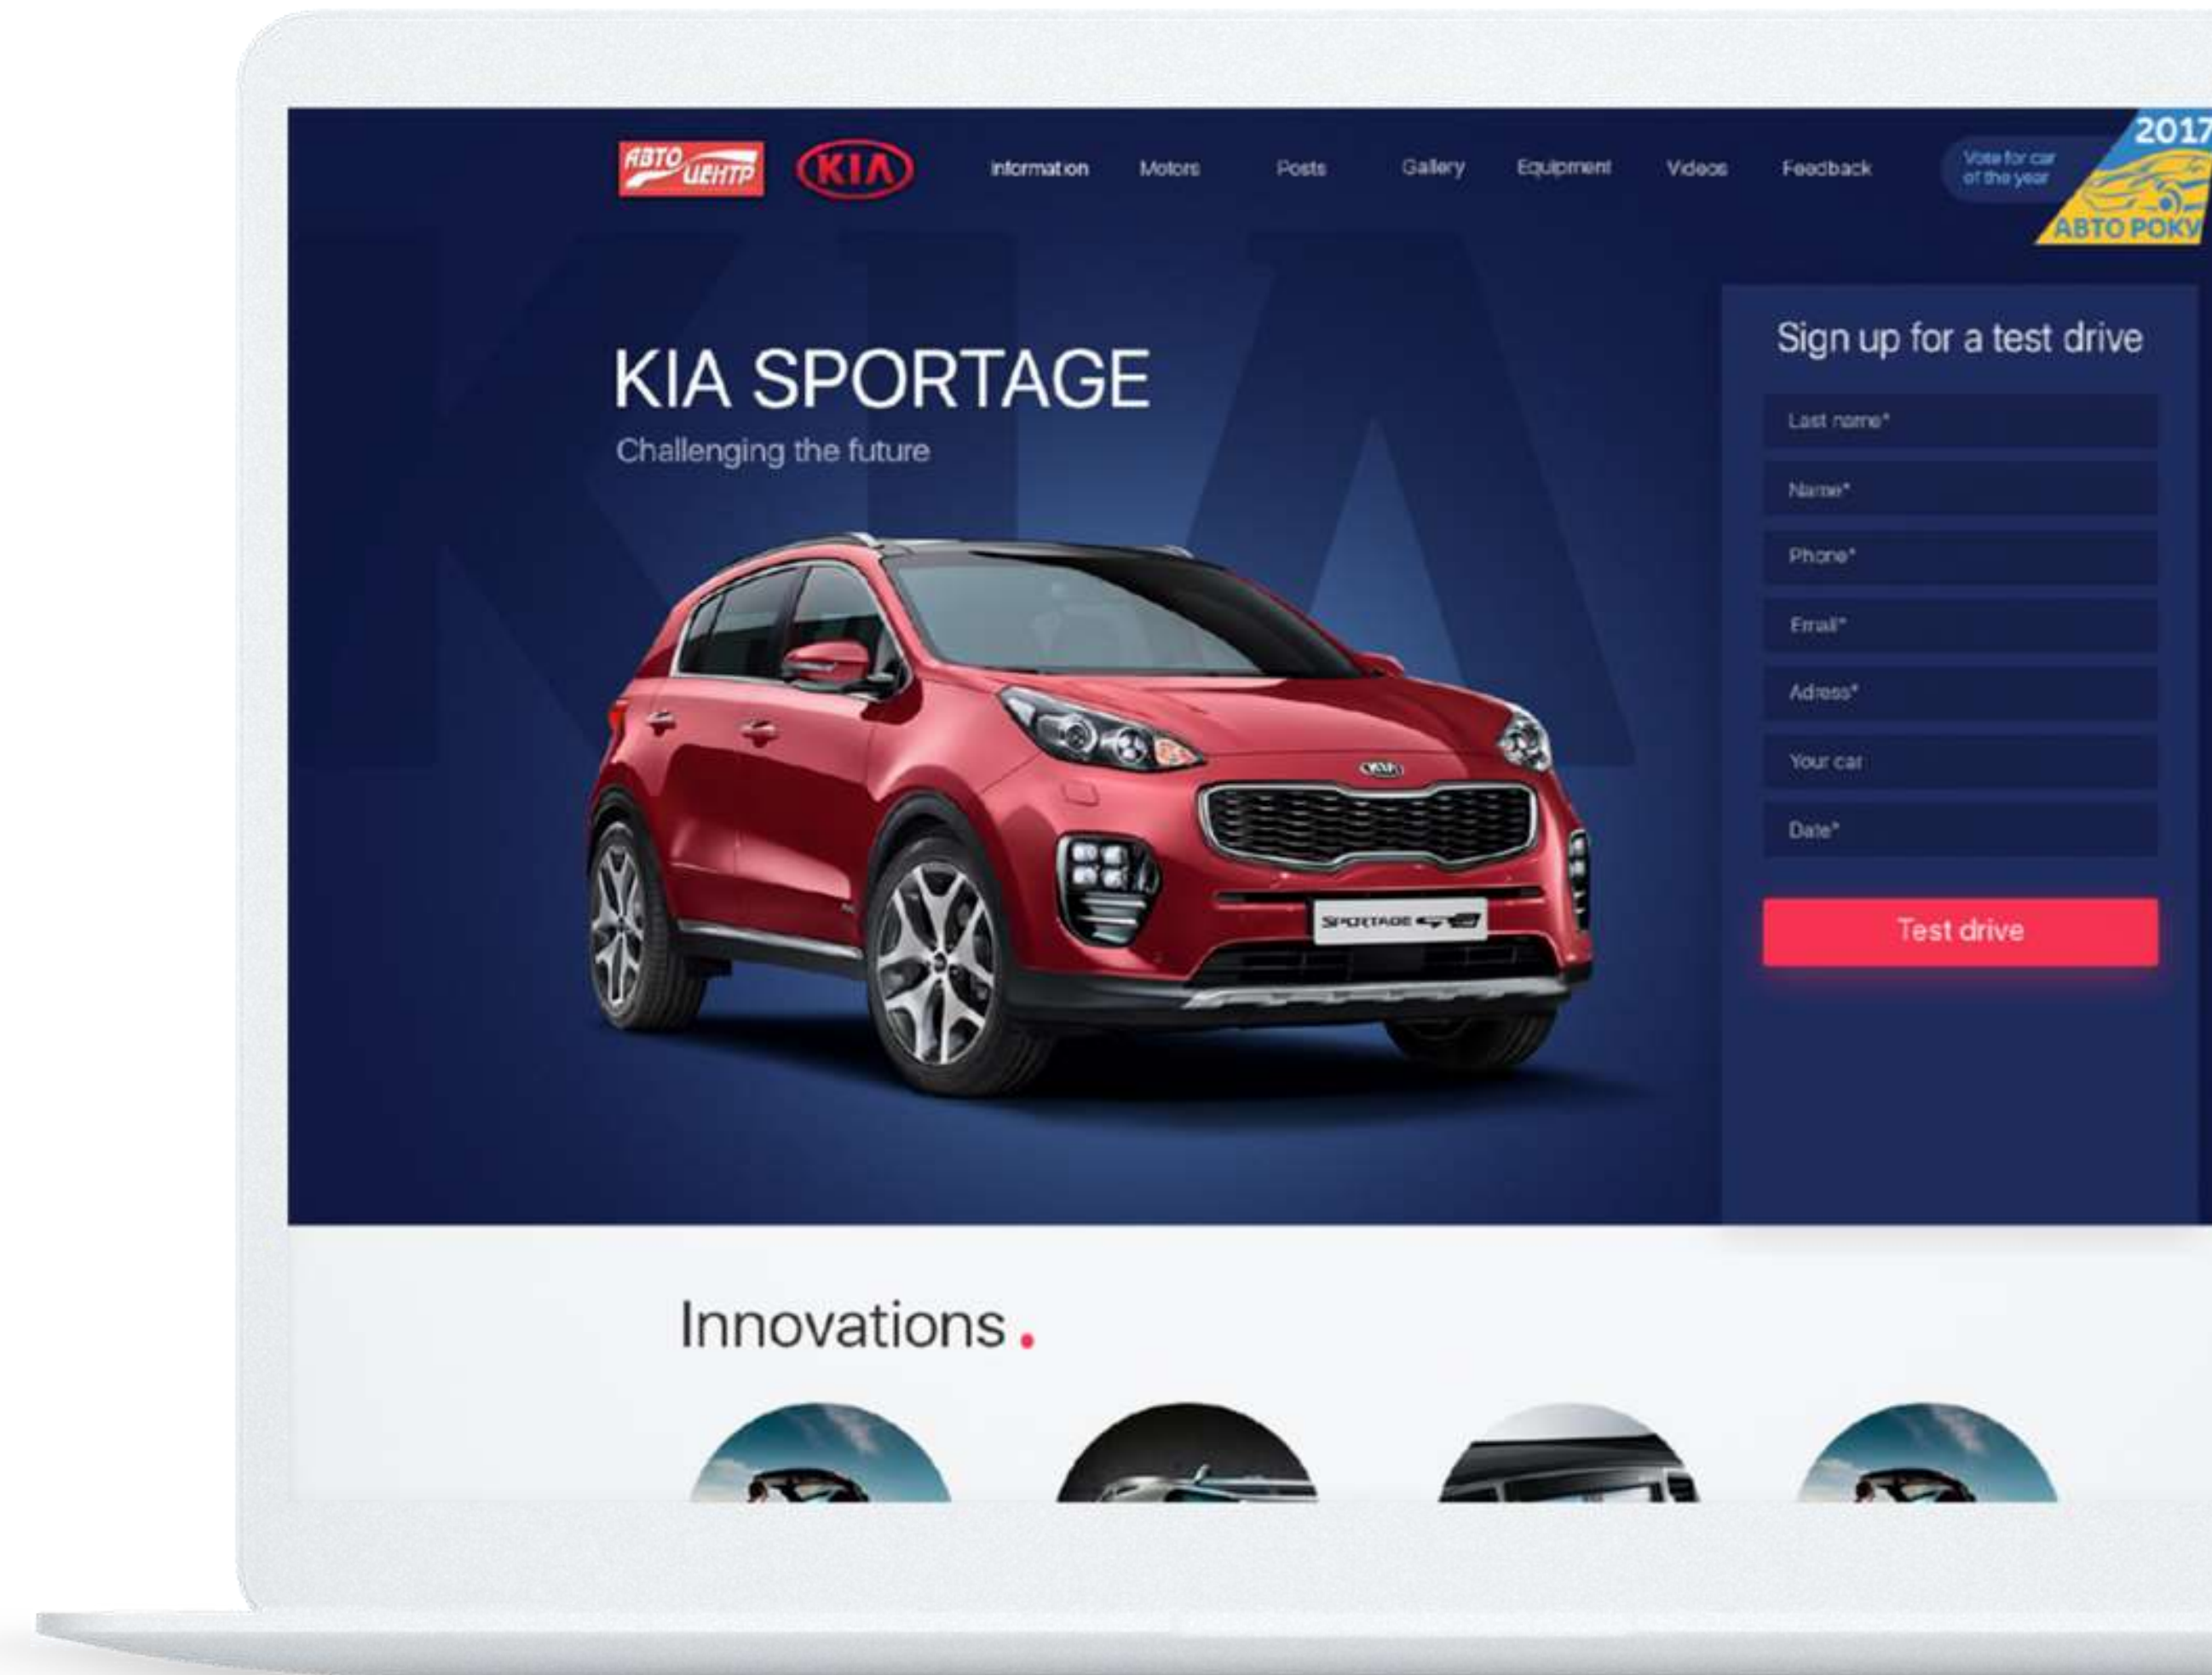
АВТО ЦЕНТР KIA Information Motors Posts Gallery Equipment Videos Feedback Vote for car of the year 2017 АВТО РОКУ

KIA SPORTAGE
Challenging the future

SPORTAGE

Sign up for a test drive
Last name*
Name*
Phone*
Email*
Adress*
Your car
Date*
Test drive

Innovations.